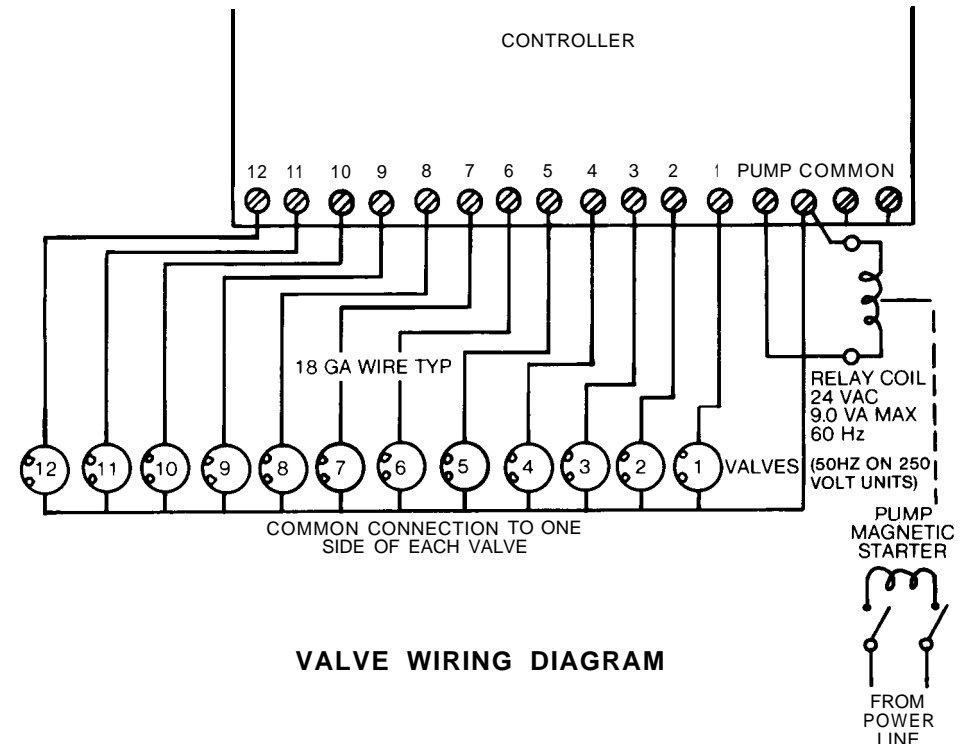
CONTROLLER

12 11 10 9 8 7 6 5 4 3 2 1 PUMP COMMON

18 GA WIRE TYP

RELAY COIL
24 VAC
9.0 VA MAX
60 Hz

12 11 10 9 8 7 6 5 4 3 2 1 VALVES

(50HZ ON 250 VOLT UNITS)

COMMON CONNECTION TO ONE SIDE OF EACH VALVE

PUMP MAGNETIC STARTER

VALVE WIRING DIAGRAM

FROM POWER LINE